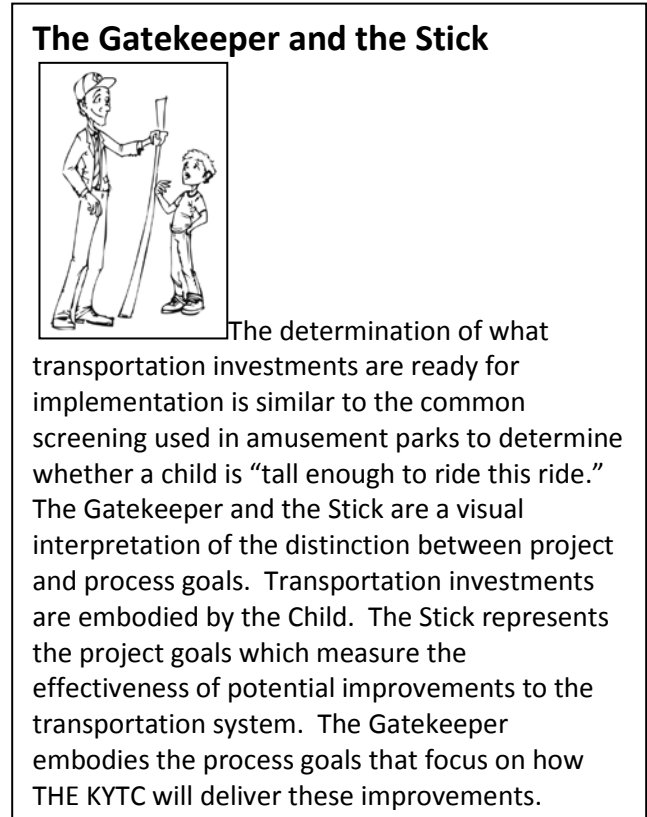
The Gatekeeper and the Stick

The determination of what transportation investments are ready for implementation is similar to the common screening used in amusement parks to determine whether a child is “tall enough to ride this ride.” The Gatekeeper and the Stick are a visual interpretation of the distinction between project and process goals. Transportation investments are embodied by the Child. The Stick represents the project goals which measure the effectiveness of potential improvements to the transportation system. The Gatekeeper embodies the process goals that focus on how THE KYTC will deliver these improvements.